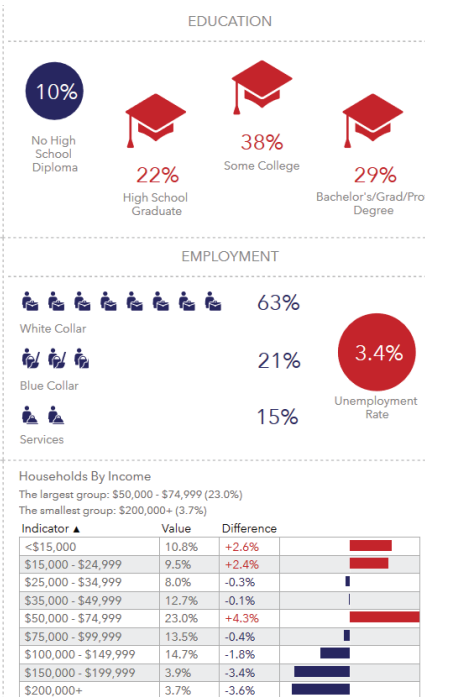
EDUCATION

10%
No High School Diploma

22%
High School Graduate

38%
Some College

29%
Bachelor's/Grad/Prof Degree

EMPLOYMENT

63%
White Collar

21%
Blue Collar

15%
Services

3.4%
Unemployment Rate

Households By Income
The largest group: $50,000 - $74,999 (23.0%)
The smallest group: $200,000+ (3.7%)

| Indicator ▲ | Value | Difference |
|---|---|---|
| <$15,000 | 10.8% | +2.6% |
| $15,000 - $24,999 | 9.5% | +2.4% |
| $25,000 - $34,999 | 8.0% | -0.3% |
| $35,000 - $49,999 | 12.7% | -0.1% |
| $50,000 - $74,999 | 23.0% | +4.3% |
| $75,000 - $99,999 | 13.5% | -0.4% |
| $100,000 - $149,999 | 14.7% | -1.8% |
| $150,000 - $199,999 | 3.9% | -3.4% |
| $200,000+ | 3.7% | -3.6% |